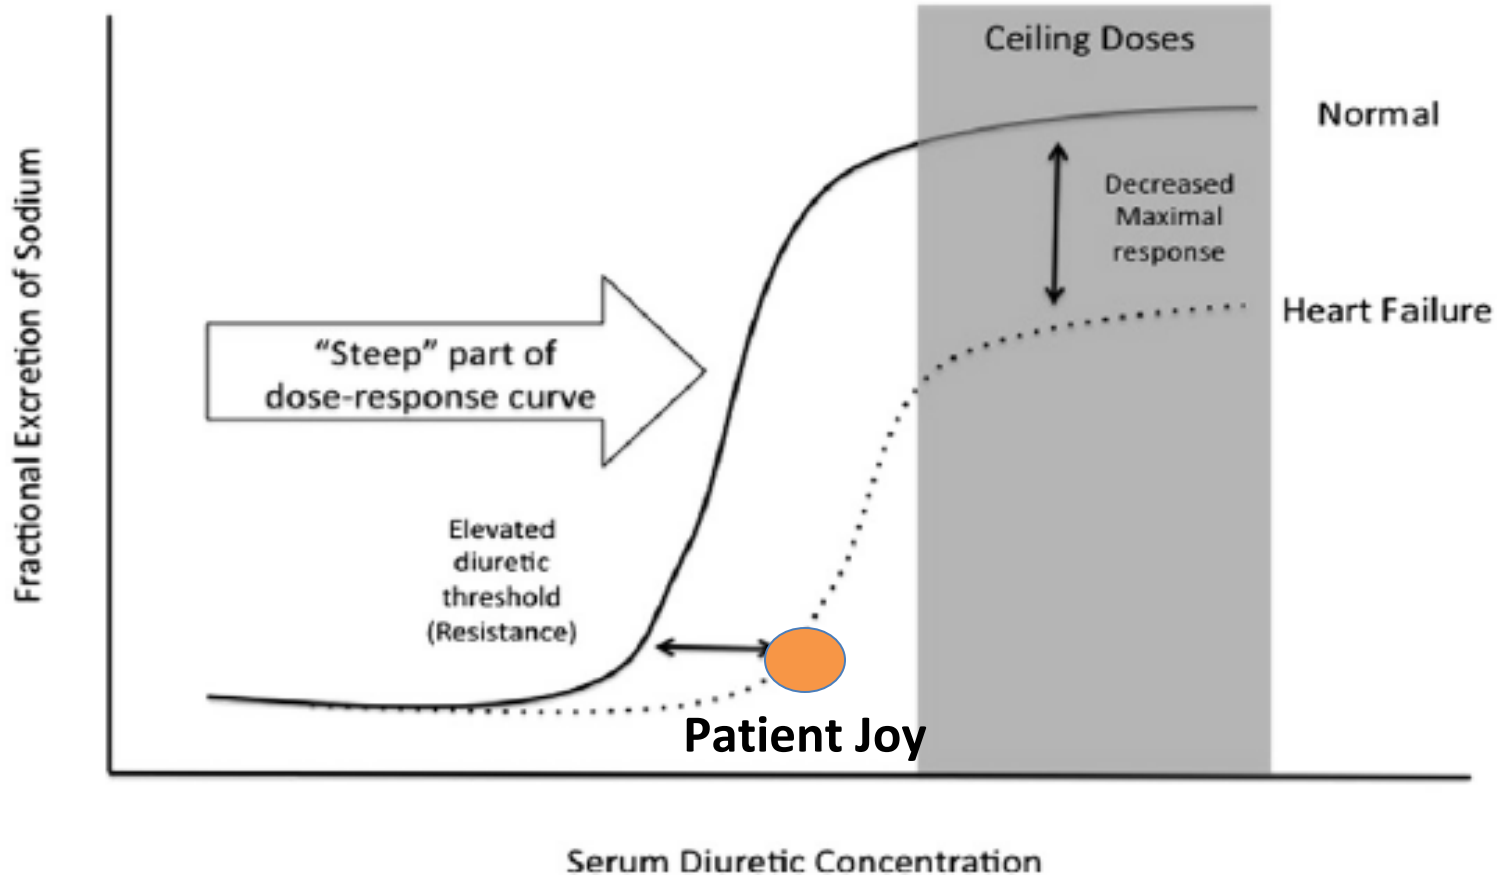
Ceiling Doses

Normal

Decreased Maximal response

Heart Failure

Fractional Excretion of Sodium

"Steep" part of dose-response curve

Elevated diuretic threshold (Resistance)

Patient Joy

Serum Diuretic Concentration